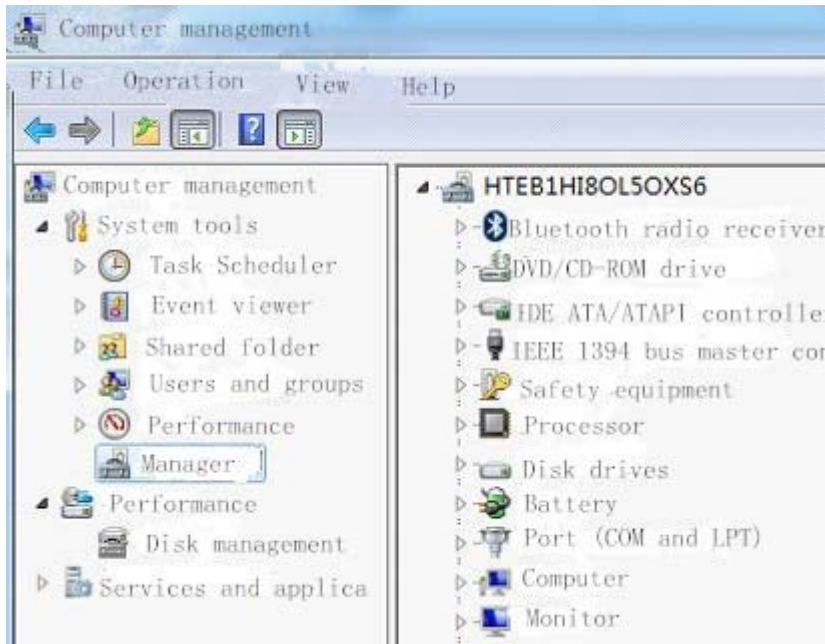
Computer management

File Operation View Help

Computer management
System tools
Task Scheduler
Event viewer
Shared folder
Users and groups
Performance
Manager
Performance
Disk management
Services and applica

HTEB1HI8OL5OXS6
Bluetooth radio receiver
DVD/CD-ROM drive
IDE ATA/ATAPI controlle
IEEE 1394 bus master cor
Safety equipment
Processor
Disk drives
Battery
Port (COM and LPT)
Computer
Monitor